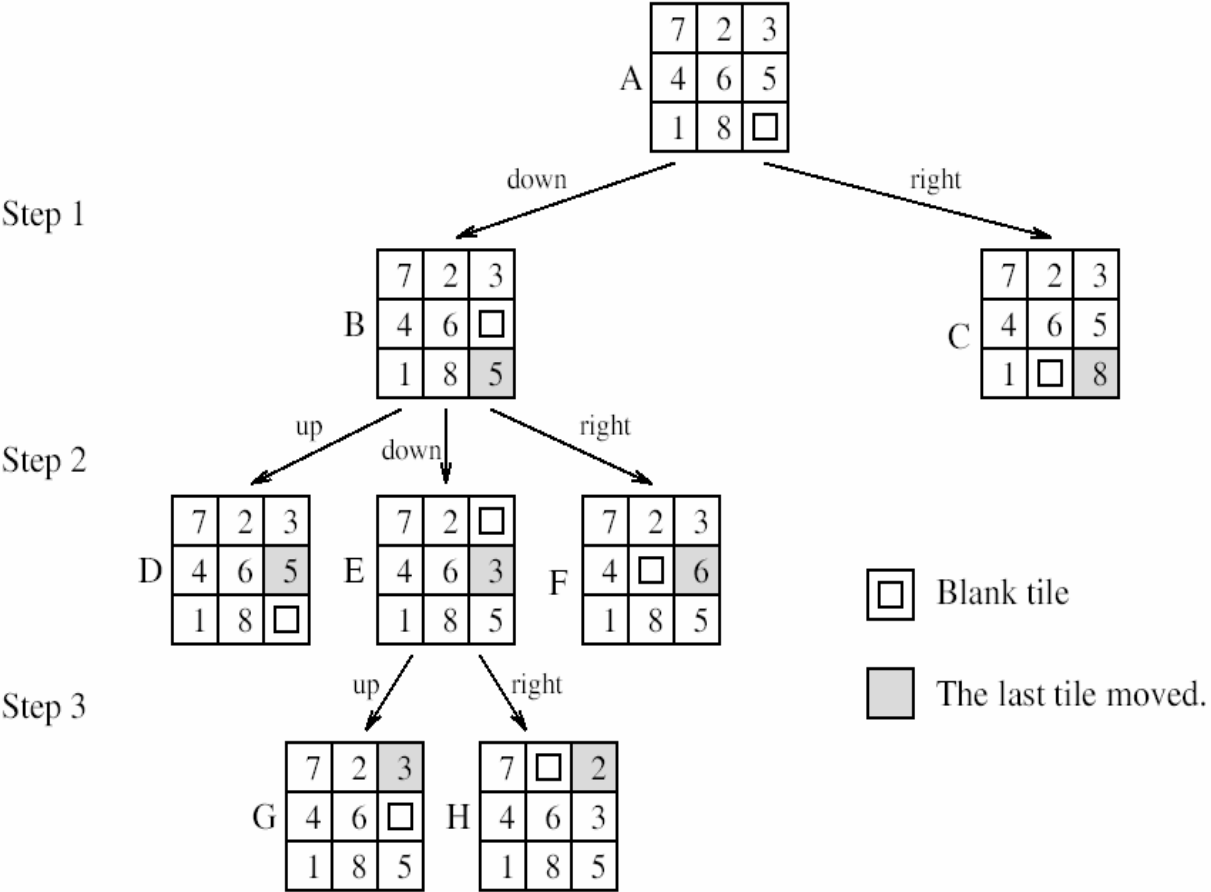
A

| 7 | 2 | 3 |
|---|---|---|
| 4 | 6 | 5 |
| 1 | 8 | □ |

Step 1

down

right

B

| 7 | 2 | 3 |
|---|---|---|
| 4 | 6 | □ |
| 1 | 8 | 5 |

C

| 7 | 2 | 3 |
|---|---|---|
| 4 | 6 | 5 |
| 1 | □ | 8 |

Step 2

up

down

right

D

| 7 | 2 | 3 |
|---|---|---|
| 4 | 6 | 5 |
| 1 | 8 | □ |

E

| 7 | 2 | □ |
|---|---|---|
| 4 | 6 | 3 |
| 1 | 8 | 5 |

F

| 7 | 2 | 3 |
|---|---|---|
| 4 | □ | 6 |
| 1 | 8 | 5 |

□ Blank tile

The last tile moved.

Step 3

up

right

G

| 7 | 2 | 3 |
|---|---|---|
| 4 | 6 | □ |
| 1 | 8 | 5 |

H

| 7 | □ | 2 |
|---|---|---|
| 4 | 6 | 3 |
| 1 | 8 | 5 |